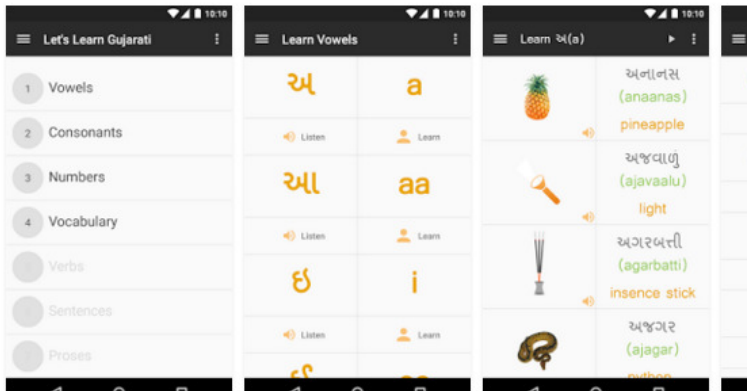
10:10

Let's Learn Gujarati

1 Vowels

2 Consonants

3 Numbers

4 Vocabulary

5 Verbs

6 Sentences

7 Proses

10:10

Learn Vowels

અ

a

Listen

Learn

આ

aa

Listen

Learn

ઇ

i

Listen

Learn

10:10

Learn અ(a)

અનાનસ

(anaanas)

pineapple

અજવાળું

(ajavaalu)

light

અગરબત્તી

(agarbatti)

insence stick

અજગર

(ajagar)

python